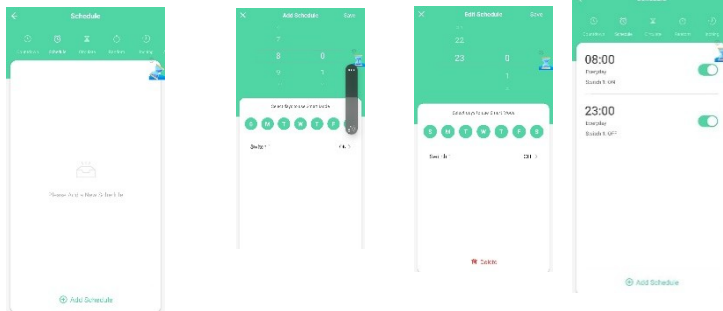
Schedule

Countdown Schedule Circulate Random Inching

Please Add a New Schedule

Add Schedule

Add Schedule Save

7
8 0
9 1

Select days to repeat schedule

S M T W T F S

Switch 1 ON

Edit Schedule Save

22
23 0
1

Select days to repeat schedule

S M T W T F S

Switch 1 OFF

Delete

Countdown Schedule Circulate Random Inching

08:00
Everyday
Switch 1: ON

23:00
Everyday
Switch 1: OFF

Add Schedule